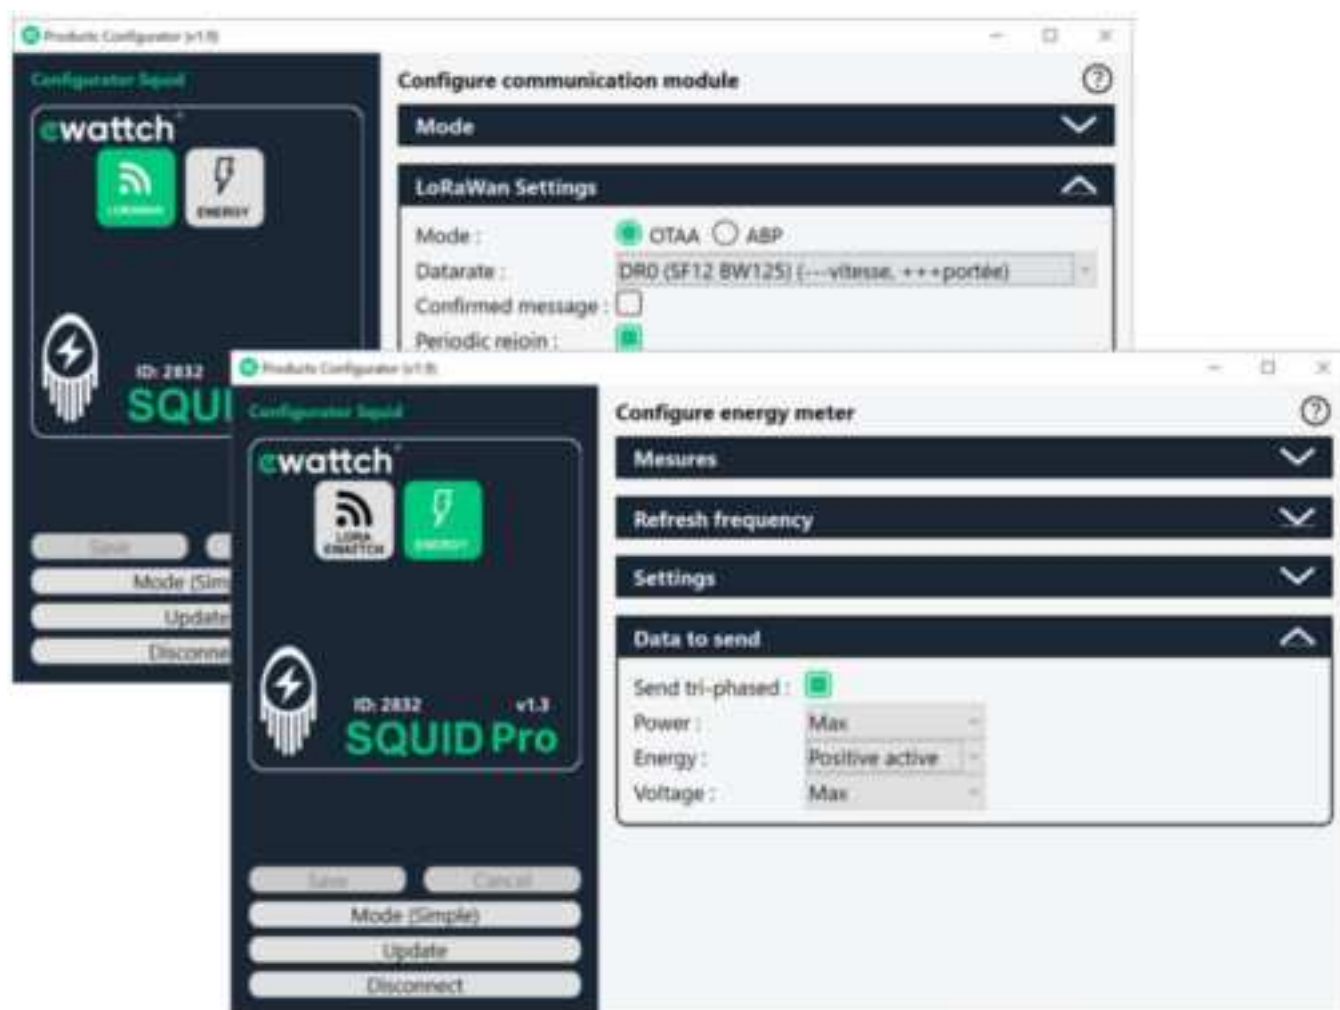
Products Configurator (v1.9)

Configurator Squid

ewattch

LORAWAN

ENERGY

ID: 2832

SQUI

Save

Mode (Sim

Update

Disconne

Configure communication module

Mode

LoRaWan Settings

Mode : OTAA ABP

Datarate : DR0 (SF12 BW125) (---vitesse, +++portée)

Confirmed message :

Periodic rejoin :

Products Configurator (v1.9)

Configurator Squid

ewattch

LORA EWATTCH

ENERGY

ID: 2832 v1.3

SQUID Pro

Save Cancel

Mode (Simple)

Update

Disconnect

Configure energy meter

Mesures

Refresh frequency

Settings

Data to send

Send tri-phased :

Power : Max

Energy : Positive active

Voltage : Max